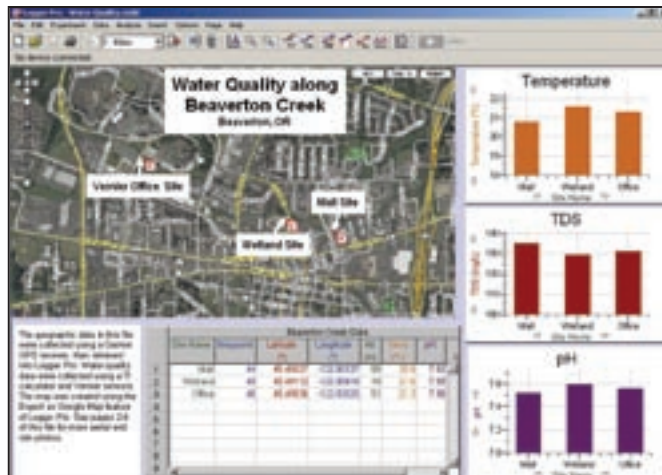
Logger Pro - Water Quality.cmbl

File Edit Experiment Data Analyze Insert Options Page Help

No device connected

Water Quality along Beaverton Creek
Beaverton, OR

Vernier Office Site

Mall Site

Wetland Site

Temperature

Mall Wetland Office

TDS

Mall Wetland Office

pH

Mall Wetland Office

The geographic data in this file were collected using a Garmin GPS receiver, then imported into Logger Pro. Water quality data were collected using a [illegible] calculator and Vernier sensors. The map was created using the Export as Google Map feature of Logger Pro. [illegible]

Beaverton Creek Data

| Site Name | Waypoint | Latitude | Longitude | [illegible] | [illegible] | pH |
|---|---|---|---|---|---|---|
| Mall | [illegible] | 45.49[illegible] | -122.80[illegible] | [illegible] | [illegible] | 7.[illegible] |
| Wetland | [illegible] | 45.49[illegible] | -122.80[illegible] | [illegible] | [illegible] | 7.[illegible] |
| Office | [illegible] | 45.49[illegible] | -122.80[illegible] | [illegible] | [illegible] | 7.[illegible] |